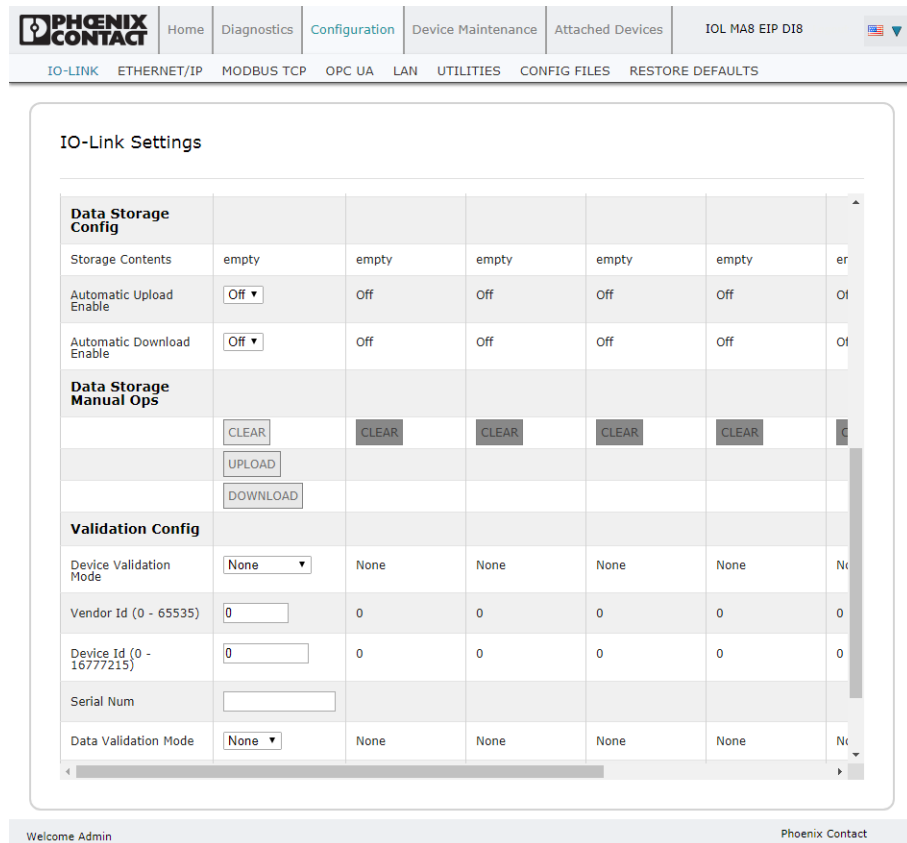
PHOENIX CONTACT

Home | Diagnostics | Configuration | Device Maintenance | Attached Devices | IOL MA8 EIP DI8

IO-LINK ETHERNET/IP MODBUS TCP OPC UA LAN UTILITIES CONFIG FILES RESTORE DEFAULTS

IO-Link Settings

| Data Storage Config | | | | | | |
|---|---|---|---|---|---|---|
| Storage Contents | empty | empty | empty | empty | empty | er |
| Automatic Upload Enable | Off ▾ | Off | Off | Off | Off | Of |
| Automatic Download Enable | Off ▾ | Off | Off | Off | Off | Of |
| Data Storage Manual Ops | | | | | | |
| | CLEAR | CLEAR | CLEAR | CLEAR | CLEAR | C |
| | UPLOAD | | | | | |
| | DOWNLOAD | | | | | |
| Validation Config | | | | | | |
| Device Validation Mode | None ▾ | None | None | None | None | No |
| Vendor Id (0 - 65535) | 0 | 0 | 0 | 0 | 0 | 0 |
| Device Id (0 - 16777215) | 0 | 0 | 0 | 0 | 0 | 0 |
| Serial Num | | | | | | |
| Data Validation Mode | None ▾ | None | None | None | None | No |

Welcome Admin

Phoenix Contact